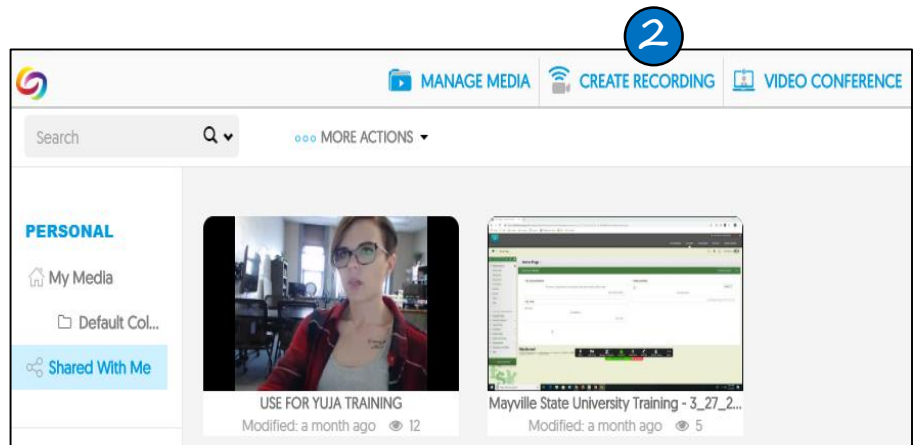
2

MANAGE MEDIA

CREATE RECORDING

VIDEO CONFERENCE

Search

MORE ACTIONS

PERSONAL

My Media

Default Col...

Shared With Me

USE FOR YUJA TRAINING

Modified: a month ago 12

Mayville State University Training - 3_27_2...

Modified: a month ago 5